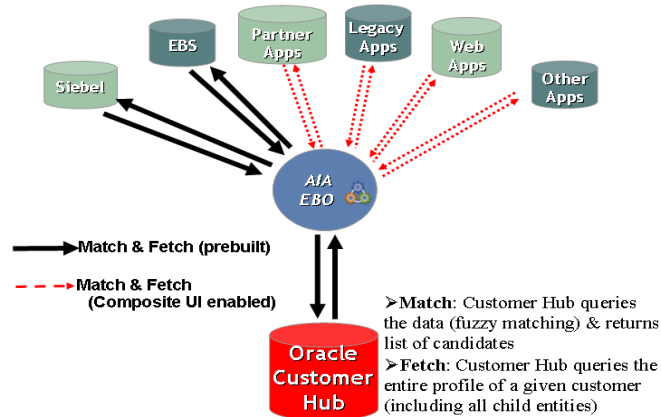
EBS

Partner Apps

Legacy Apps

Web Apps

Siebel

Other Apps

AIA EBO

Match & Fetch (prebuilt)

Match & Fetch (Composite UI enabled)

Oracle Customer Hub

➢Match: Customer Hub queries the data (fuzzy matching) & returns list of candidates

➢Fetch: Customer Hub queries the entire profile of a given customer (including all child entities)